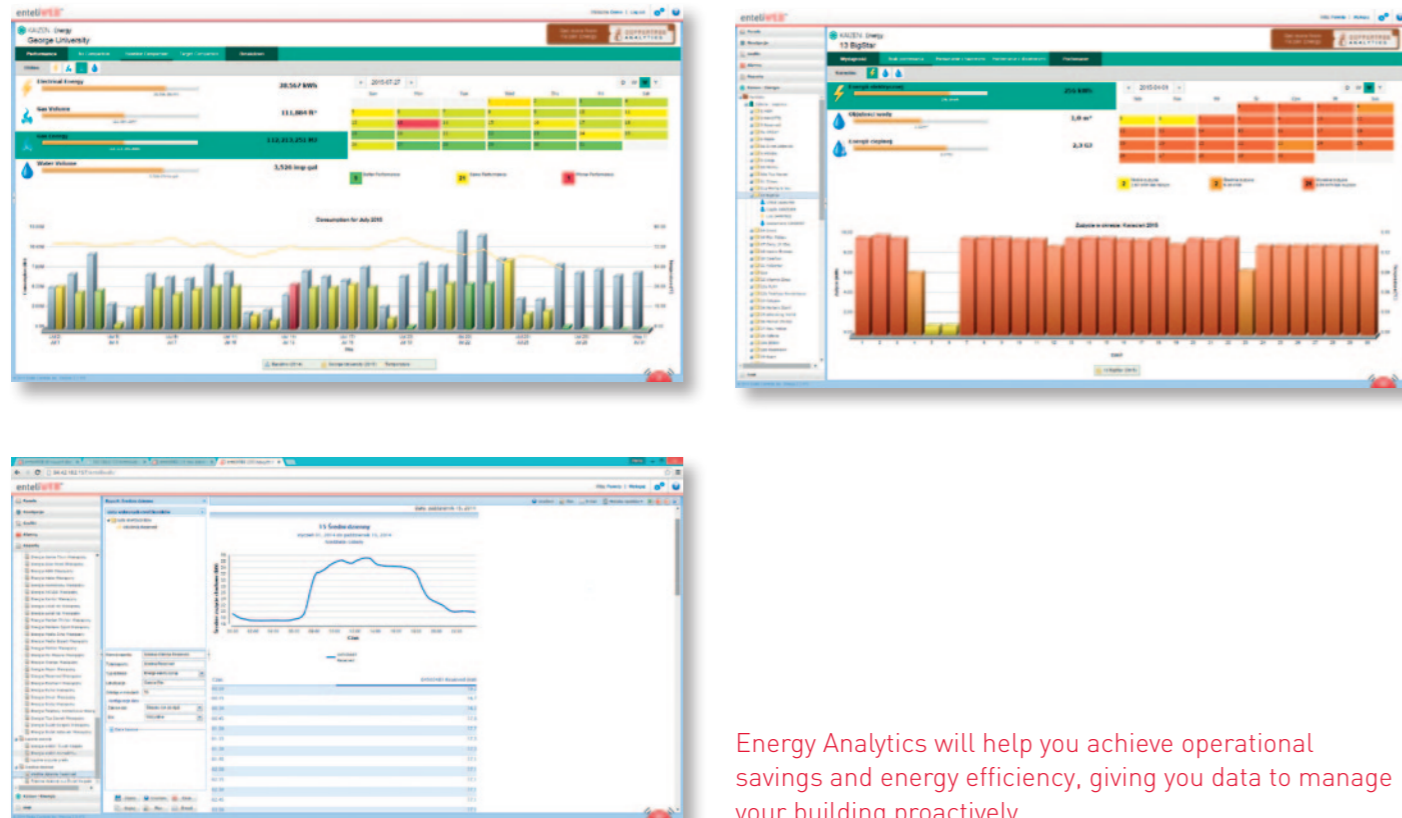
enteliWEB

KMC Energy
George University

Performance

Electrical Energy 28,567 kWh

Gas Volume 111,884 ft³

Gas Energy

Water Volume 3,520 imp gal

2015-07-27

Sun Mon Tue Wed Thu Fri Sat

Better Performance

Same Performance

Worse Performance

Consumption for July 2015

enteliWEB

13 BigStar

Energia elektryczna 254 kWh

Objętość wody 1,0 m³

Energia cieplna 2,3 GJ

2015-01-01

Zużycie w okresie: Kwiecień 2015

enteliWEB

13 Średnia dzienna

Czas

Energy Analytics will help you achieve operational savings and energy efficiency, giving you data to manage your building proactively.